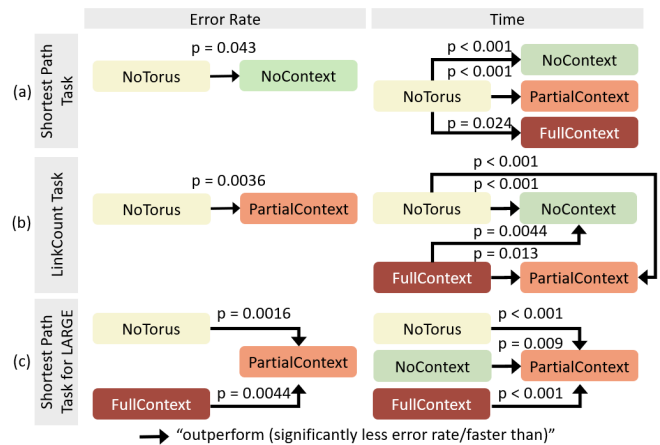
Error Rate

Time

(a)

Shortest Path Task

p = 0.043

NoTorus

NoContext

p < 0.001

p < 0.001

NoContext

NoTorus

PartialContext

p = 0.024

FullContext

(b)

LinkCount Task

p = 0.0036

NoTorus

PartialContext

p < 0.001

p < 0.001

NoTorus

NoContext

p = 0.0044

p = 0.013

FullContext

PartialContext

(c)

Shortest Path Task for LARGE

NoTorus

p = 0.0016

PartialContext

FullContext

p = 0.0044

NoTorus

p < 0.001

p = 0.009

NoContext

PartialContext

FullContext

p < 0.001

"outperform (significantly less error rate/faster than)"